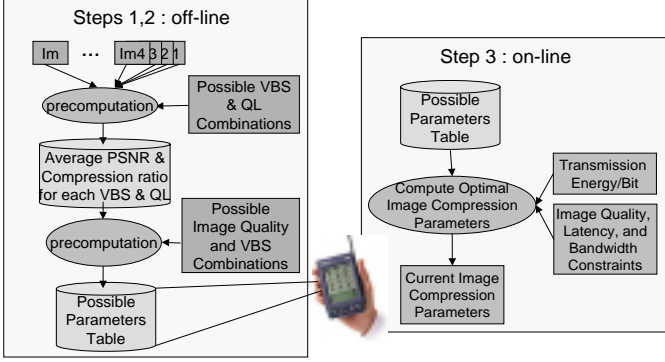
Steps 1,2 : off-line

Im ... Im4 3 2 1

precomputation

Possible VBS & QL Combinations

Average PSNR & Compression ratio for each VBS & QL

Possible Image Quality and VBS Combinations

precomputation

Possible Parameters Table

Step 3 : on-line

Possible Parameters Table

Compute Optimal Image Compression Parameters

Transmission Energy/Bit

Image Quality, Latency, and Bandwidth Constraints

Current Image Compression Parameters